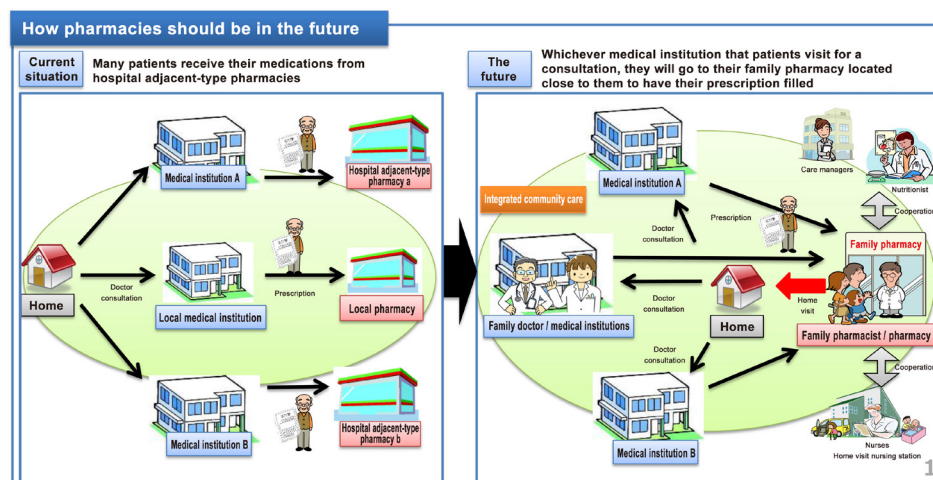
How pharmacies should be in the future

Current situation

Many patients receive their medications from hospital adjacent-type pharmacies

Medical institution A

Hospital adjacent-type pharmacy a

Home

Doctor consultation

Local medical institution

Prescription

Local pharmacy

Medical institution B

Hospital adjacent-type pharmacy b

The future

Whichever medical institution that patients visit for a consultation, they will go to their family pharmacy located close to them to have their prescription filled

Care managers

Nutritionist

Medical institution A

Integrated community care

Doctor consultation

Prescription

Cooperation

Family pharmacy

Family doctor / medical institutions

Doctor consultation

Home

Home visit

Family pharmacist / pharmacy

Doctor consultation

Cooperation

Medical institution B

Nurses

Home visit nursing station

1